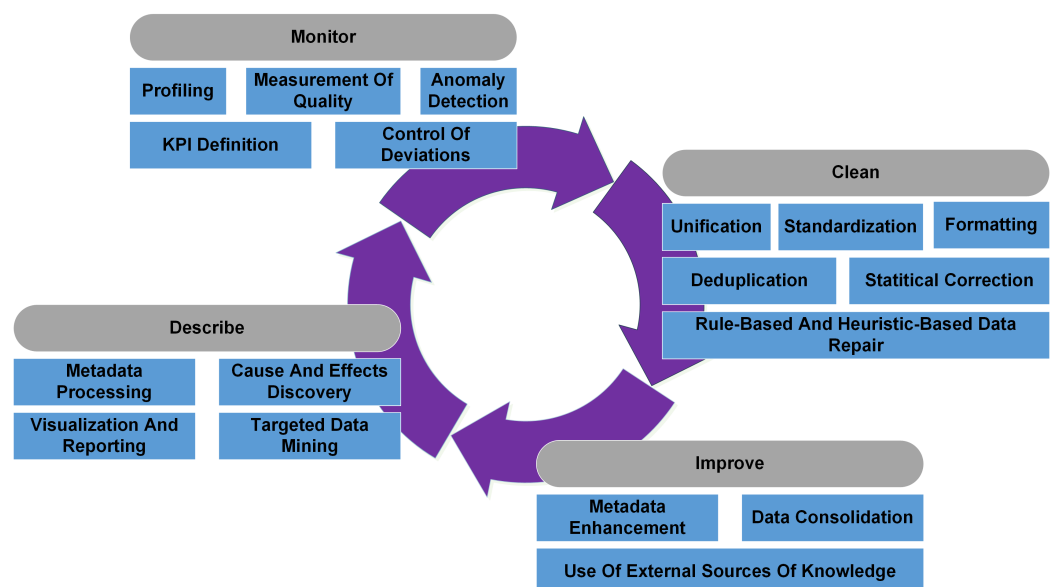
Monitor

Profiling

Measurement Of Quality

Anomaly Detection

KPI Definition

Control Of Deviations

Clean

Unification

Standardization

Formatting

Deduplication

Statitical Correction

Rule-Based And Heuristic-Based Data Repair

Describe

Metadata Processing

Cause And Effects Discovery

Visualization And Reporting

Targeted Data Mining

Improve

Metadata Enhancement

Data Consolidation

Use Of External Sources Of Knowledge